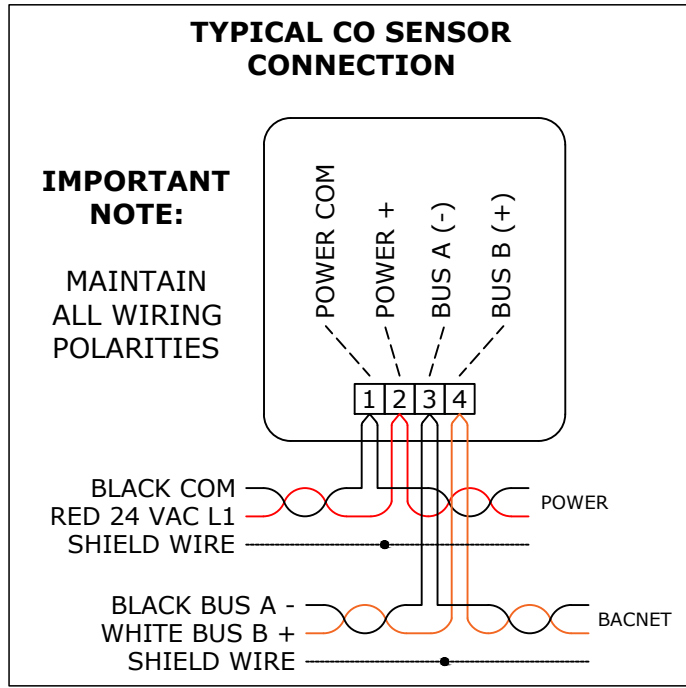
TYPICAL CO SENSOR CONNECTION

IMPORTANT NOTE:

MAINTAIN ALL WIRING POLARITIES

POWER COM

POWER +

BUS A (-)

BUS B (+)

1 2 3 4

BLACK COM

RED 24 VAC L1

SHIELD WIRE

POWER

BLACK BUS A -

WHITE BUS B +

SHIELD WIRE

BACNET